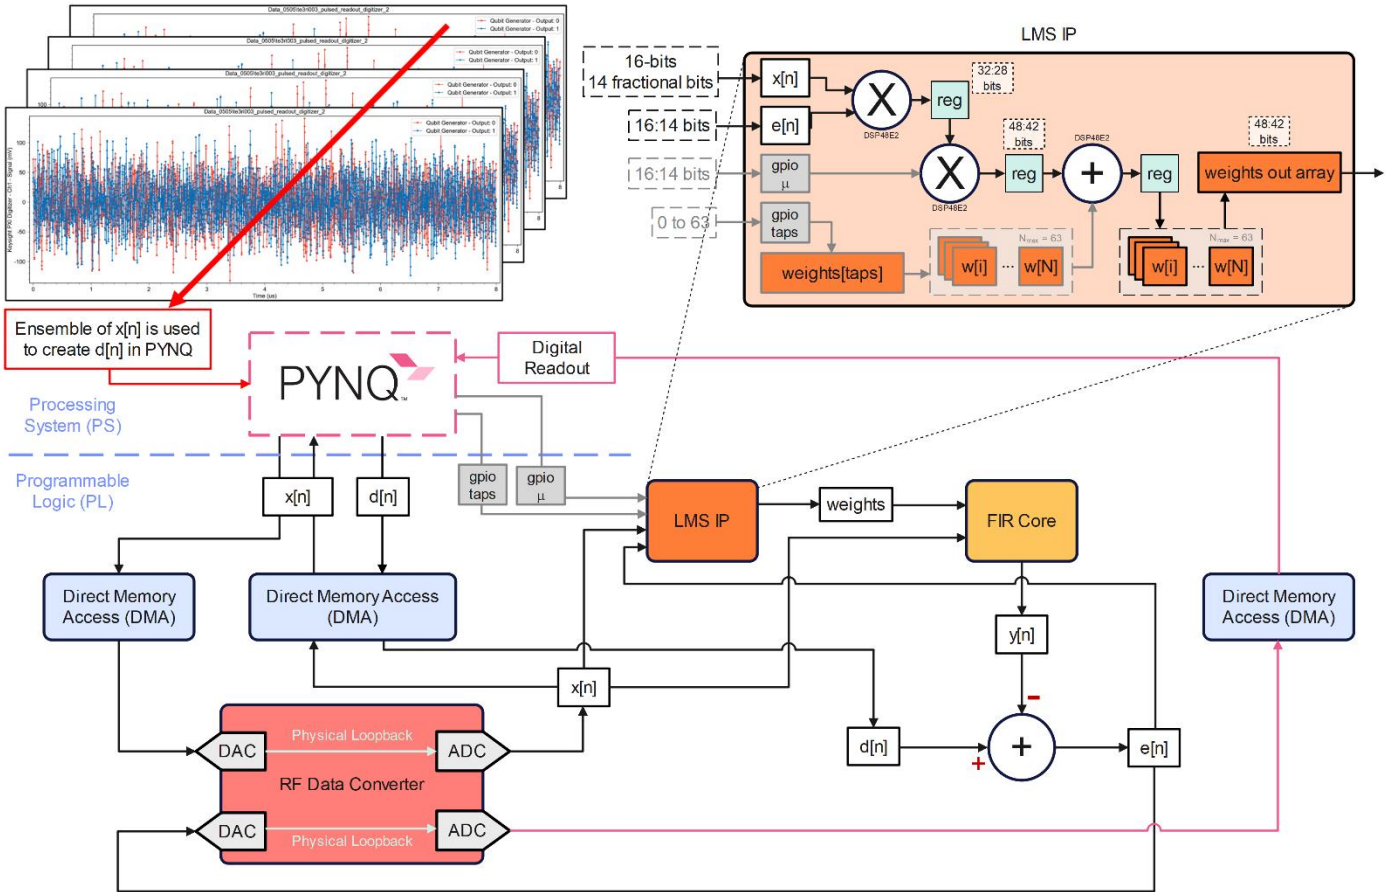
Data_0505te3t003_pulsed_readout_digitizer_2
Qubit Generator - Output: 0
Qubit Generator - Output: 1
Data_0505te3t003_pulsed_readout_digitizer_2
Qubit Generator - Output: 0
Qubit Generator - Output: 1
Data_0505te3t003_pulsed_readout_digitizer_2
Qubit Generator - Output: 0
Qubit Generator - Output: 1
Data_0505te3t003_pulsed_readout_digitizer_2
Qubit Generator - Output: 0
Qubit Generator - Output: 1
Keysight PXI Digitizer - CH1 - Signal (mV)
100
50
0
-50
-100
0 1 2 3 4 5 6 7 8
Time (us)

Ensemble of x[n] is used to create d[n] in PYNQ

LMS IP
16-bits
14 fractional bits
x[n]
32:28 bits
reg
DSP48E2
16:14 bits
e[n]
48:42 bits
DSP48E2
48:42 bits
16:14 bits
gpio
$\mu$
DSP48E2
reg
reg
weights out array
0 to 63
gpio
taps
weights[taps]
$N_{max}$ = 63
w[i]
w[N]
$N_{max}$ = 63
w[i]
w[N]

PYNQ
Digital Readout
Processing System (PS)
Programmable Logic (PL)
x[n]
d[n]
gpio
taps
gpio
$\mu$
LMS IP
weights
FIR Core
Direct Memory Access (DMA)
Direct Memory Access (DMA)
Direct Memory Access (DMA)
y[n]
x[n]
Physical Loopback
DAC
ADC
RF Data Converter
DAC
ADC
Physical Loopback
d[n]
+
-
+
e[n]